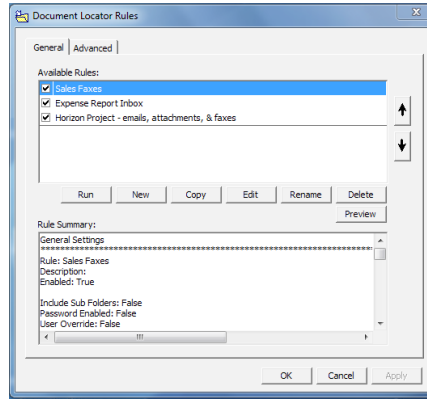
Document Locator Rules

General | Advanced

Available Rules:

Sales Faxes
Expense Report Inbox
Horizon Project - emails, attachments, & faxes

Run | New | Copy | Edit | Rename | Delete

Preview

Rule Summary:

General Settings
==========================================

Rule: Sales Faxes
Description:
Enabled: True

Include Sub Folders: False
Password Enabled: False
User Override: False

OK | Cancel | Apply